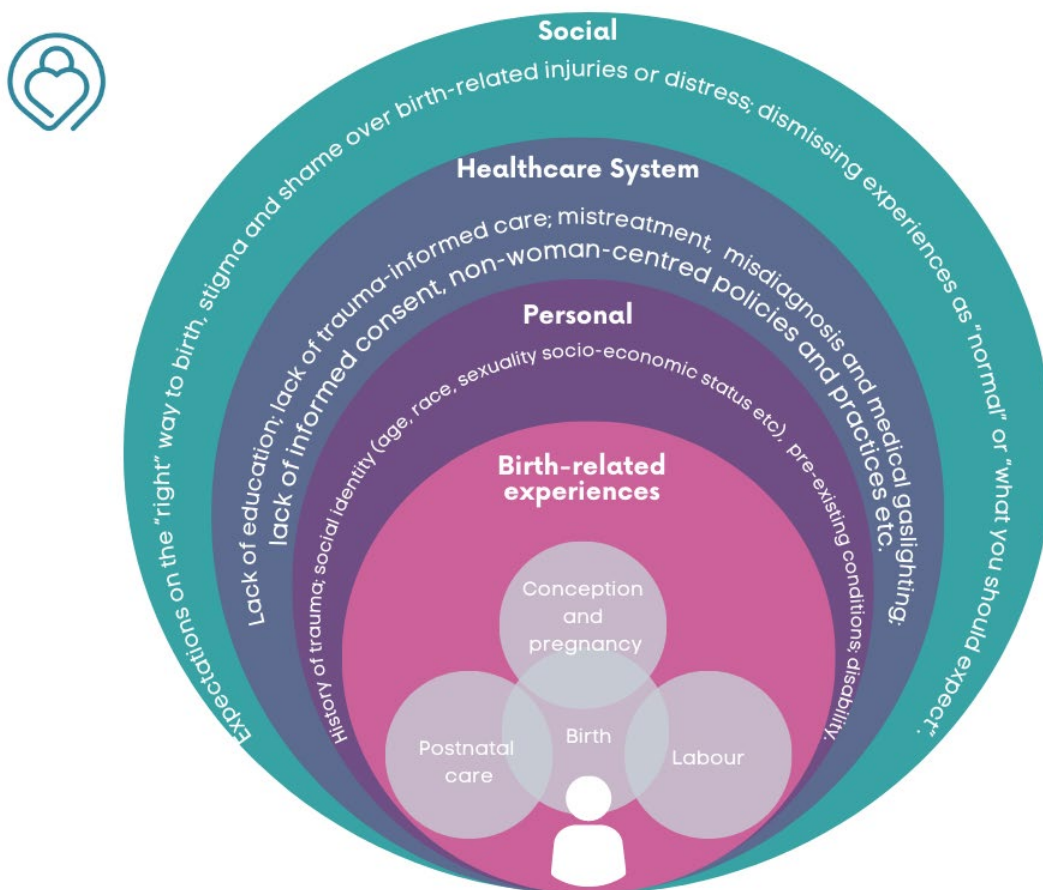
Social

Expectations on the "right" way to birth, stigma and shame over birth-related injuries or distress; dismissing experiences as "normal" or "what you should expect".

Healthcare System

Lack of education; lack of trauma-informed care; mistreatment, misdiagnosis and medical gaslighting; lack of informed consent, non-woman-centred policies and practices etc.

Personal

History of trauma; social identity (age, race, sexuality socio-economic status etc), pre-existing conditions; disability.

Birth-related experiences

Conception and pregnancy

Postnatal care

Birth

Labour